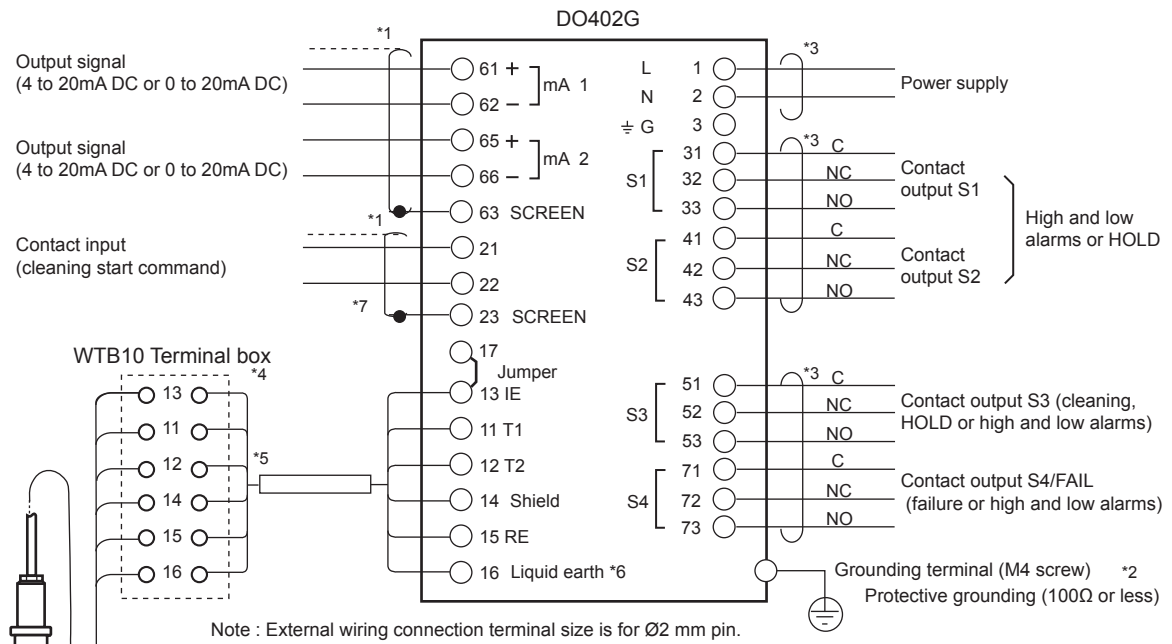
DO402G

*1

Output signal
(4 to 20mA DC or 0 to 20mA DC)

61 +
62 –
mA 1

Output signal
(4 to 20mA DC or 0 to 20mA DC)

65 +
66 –
mA 2

63 SCREEN

*1

Contact input
(cleaning start command)

21
22

*7

23 SCREEN

L 1
N 2
$\doteq$ G 3

*3

Power supply

*3

S1
31 C
32 NC
33 NO

Contact output S1

S2
41 C
42 NC
43 NO

Contact output S2

High and low alarms or HOLD

WTB10 Terminal box

*4

13
11
12
14
15
16

*5

17
Jumper
13 IE
11 T1
12 T2
14 Shield
15 RE
16 Liquid earth *6

*3

S3
51 C
52 NC
53 NO

Contact output S3 (cleaning, HOLD or high and low alarms)

S4
71 C
72 NC
73 NO

Contact output S4/FAIL
(failure or high and low alarms)

Grounding terminal (M4 screw) *2
Protective grounding (100Ω or less)

Note : External wiring connection terminal size is for Ø2 mm pin.